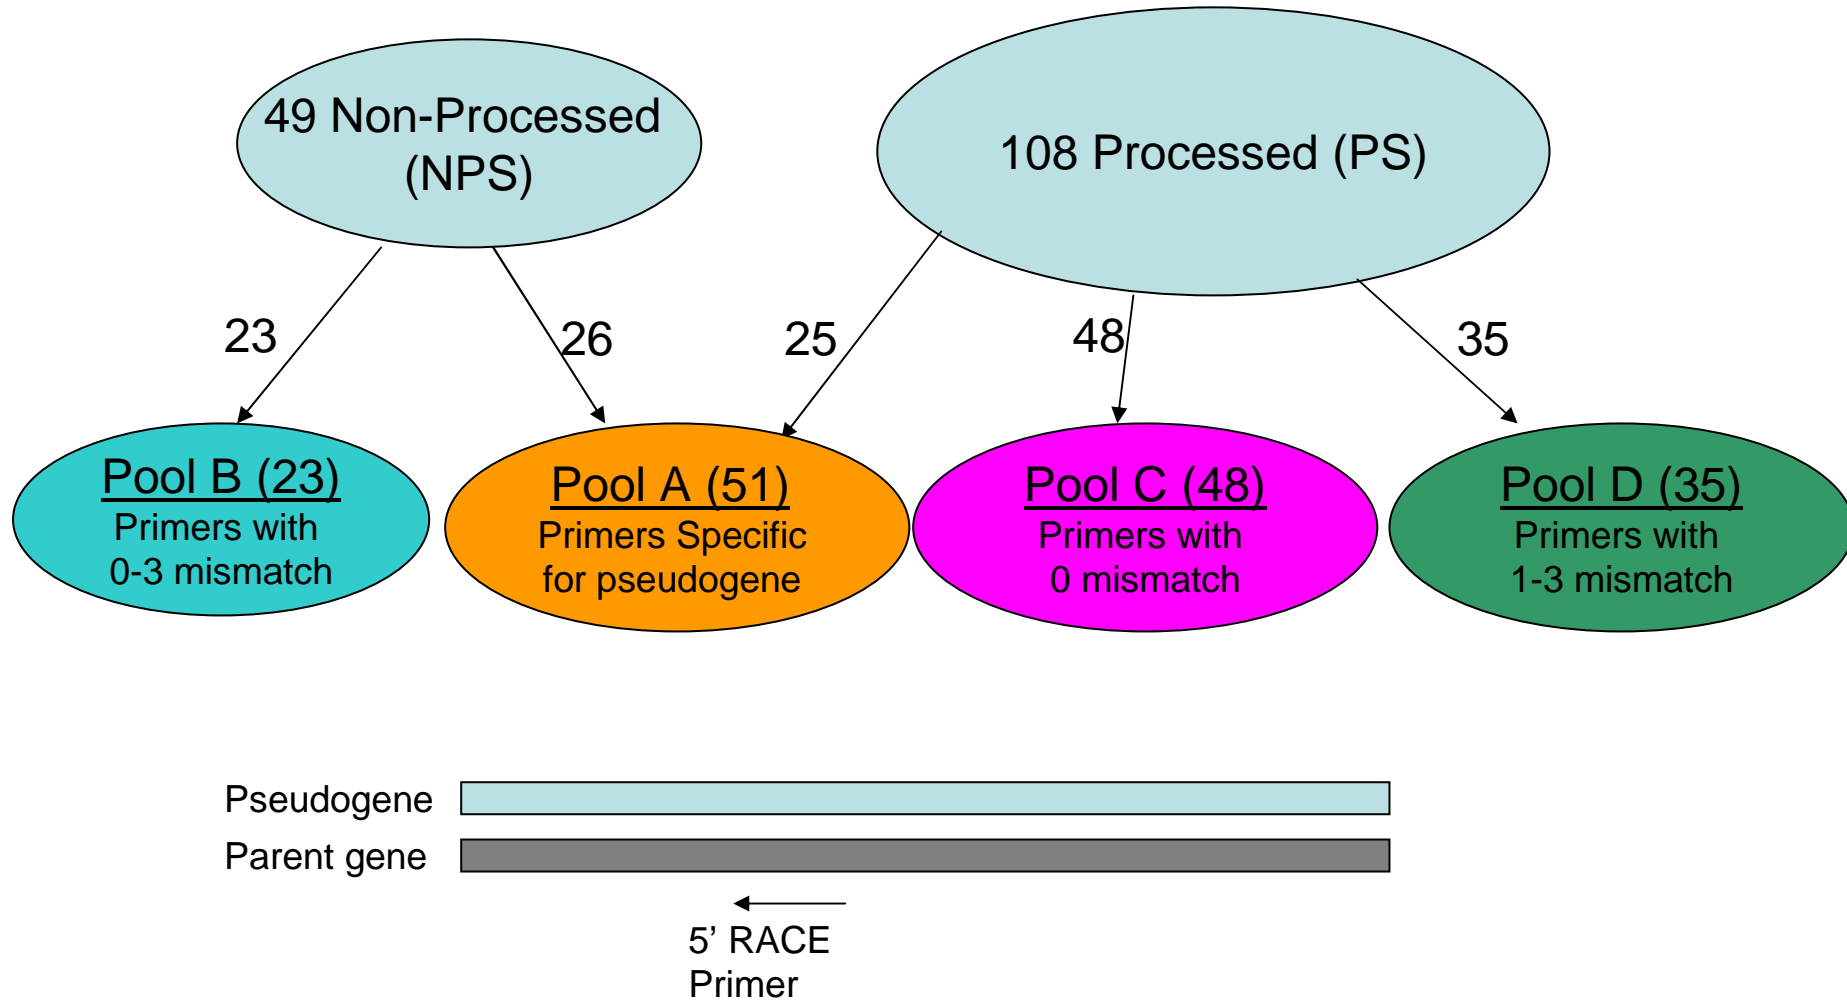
49 Non-Processed (NPS)

108 Processed (PS)

23

26

25

48

35

Pool B (23)
Primers with 0-3 mismatch

Pool A (51)
Primers Specific for pseudogene

Pool C (48)
Primers with 0 mismatch

Pool D (35)
Primers with 1-3 mismatch

Pseudogene

Parent gene

5’ RACE Primer